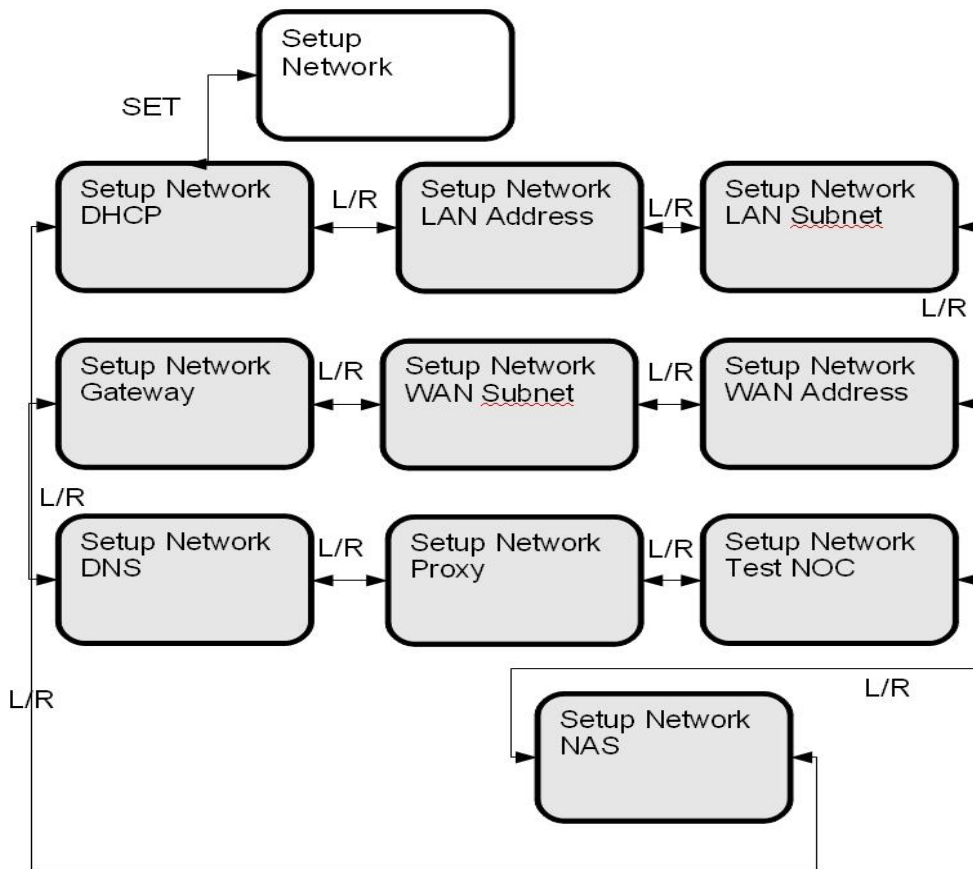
Setup Network

SET

Setup Network DHCP

L/R

Setup Network LAN Address

L/R

Setup Network LAN Subnet

L/R

Setup Network Gateway

L/R

Setup Network WAN Subnet

L/R

Setup Network WAN Address

L/R

Setup Network DNS

L/R

Setup Network Proxy

L/R

Setup Network Test NOC

L/R

L/R

Setup Network NAS